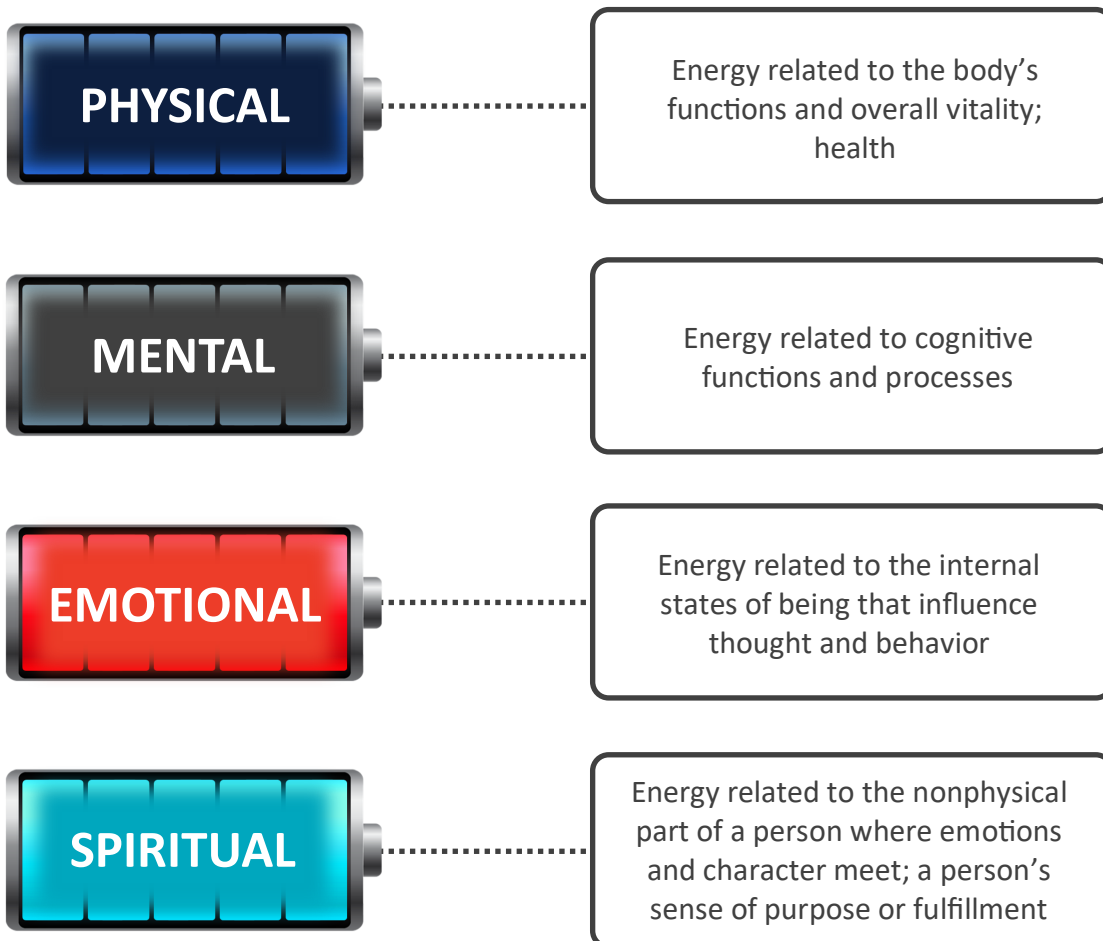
PHYSICAL

Energy related to the body’s functions and overall vitality; health

MENTAL

Energy related to cognitive functions and processes

EMOTIONAL

Energy related to the internal states of being that influence thought and behavior

SPIRITUAL

Energy related to the nonphysical part of a person where emotions and character meet; a person’s sense of purpose or fulfillment